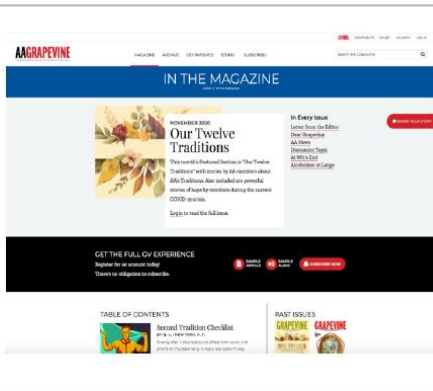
AA GRAPEVINE

MAGAZINE ARCHIVE GV PODCASTS STORE SUBSCRIBE

Search AA Grapevine

IN THE MAGAZINE

NOVEMBER 2020

Our Twelve Traditions

This month's Featured Section is "Our Twelve Traditions" with stories by AA members about AA's Traditions. Also included are powerful stories of hope by members during the current COVID-19 crisis.

Login to read the full issue.

In Every Issue

Letter from the Editor

Dear Grapevine

AA News

Discussion Topic

At Wit's End

Alcoholism at Large

SHARE YOUR STORY

GET THE FULL GV EXPERIENCE

Register for an account today!

There's no obligation to subscribe.

SAMPLE ARTICLE

SAMPLE AUDIO

SUBSCRIBE NOW

TABLE OF CONTENTS

Second Tradition Checklist

PAST ISSUES

GRAPEVINE

GRAPEVINE